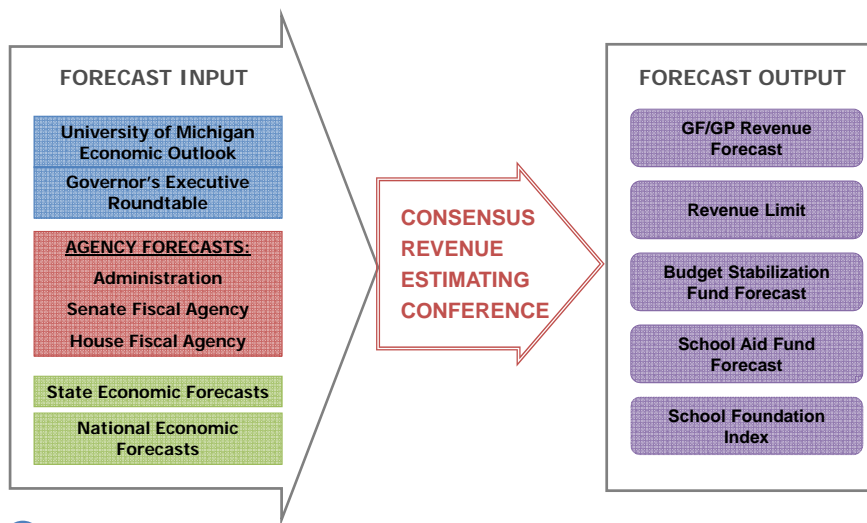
FORECAST INPUT

University of Michigan Economic Outlook

Governor's Executive Roundtable

AGENCY FORECASTS:

Administration

Senate Fiscal Agency

House Fiscal Agency

State Economic Forecasts

National Economic Forecasts

CONSENSUS REVENUE ESTIMATING CONFERENCE

FORECAST OUTPUT

GF/GP Revenue Forecast

Revenue Limit

Budget Stabilization Fund Forecast

School Aid Fund Forecast

School Foundation Index